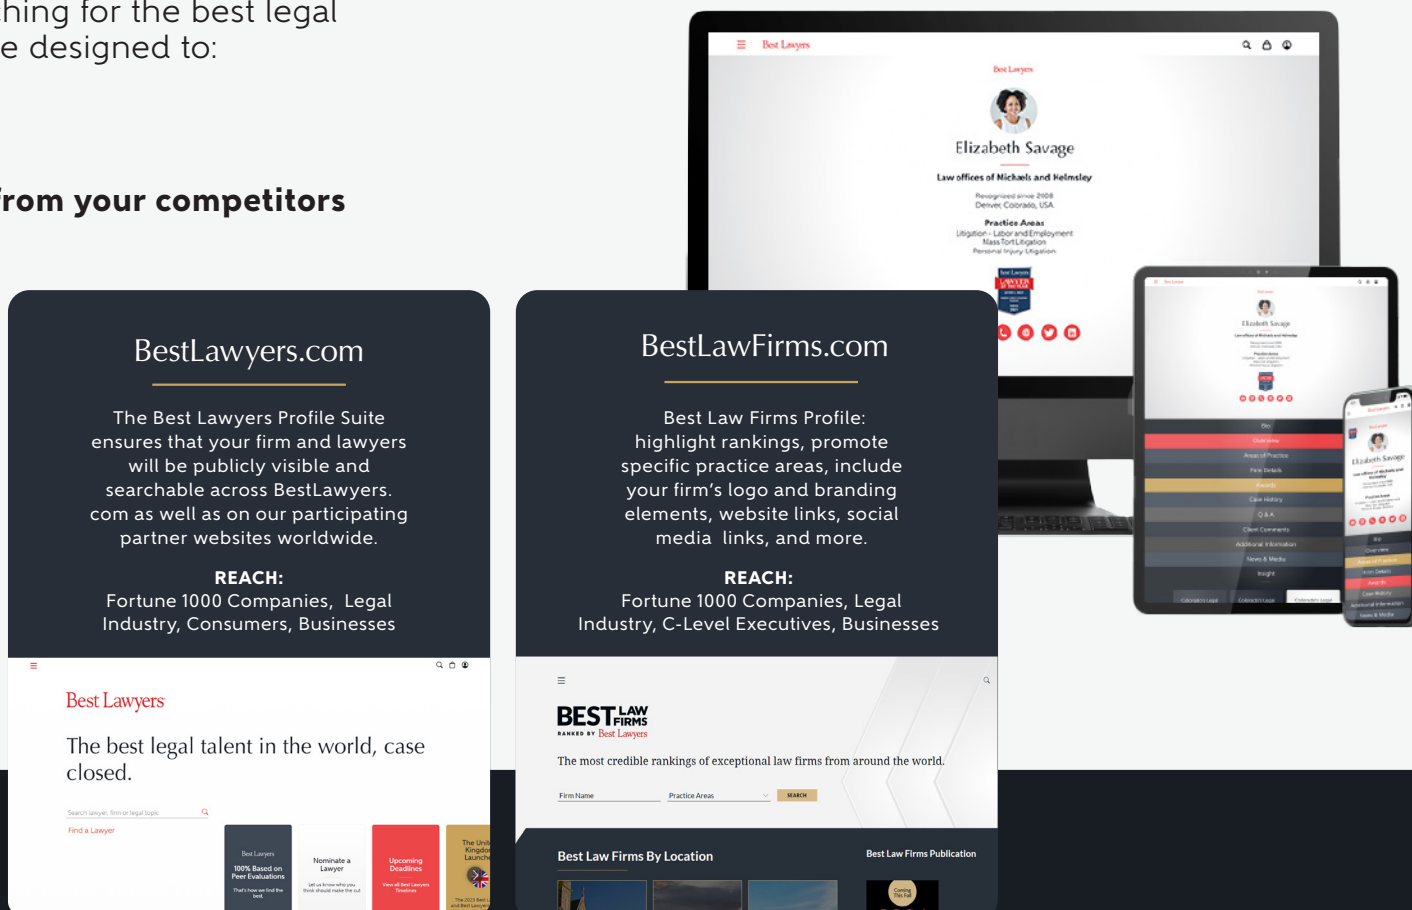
hing for the best legal
e designed to:

rom your competitors

Best Lawyers

Best Lawyers

Elizabeth Savage

Law offices of Michaels and Helmsley

Recognized since 2008
Denver, Colorado, USA

Practice Areas
Litigation - Labor and Employment
Mass Tort Litigation
Personal Injury Litigation

BestLawyers.com

The Best Lawyers Profile Suite ensures that your firm and lawyers will be publicly visible and searchable across BestLawyers.com as well as on our participating partner websites worldwide.

REACH:
Fortune 1000 Companies, Legal Industry, Consumers, Businesses

Best Lawyers

The best legal talent in the world, case closed.

Search lawyer, firm or legal topic

Find a Lawyer

Best Lawyers
100% Based on Peer Evaluations

Nominate a Lawyer

Upcoming Deadlines

BestLawFirms.com

Best Law Firms Profile: highlight rankings, promote specific practice areas, include your firm's logo and branding elements, website links, social media links, and more.

REACH:
Fortune 1000 Companies, Legal Industry, C-Level Executives, Businesses

BEST LAW FIRMS
RANKED BY Best Lawyers

The most credible rankings of exceptional law firms from around the world.

Firm Name
Practice Areas
SEARCH

Best Law Firms By Location

Best Law Firms Publication

Elizabeth Savage

Bio
Overview
Areas of Practice
Firm Details
Awards
Case History
Q & A
Client Comments
Additional Information
News & Media
Insight